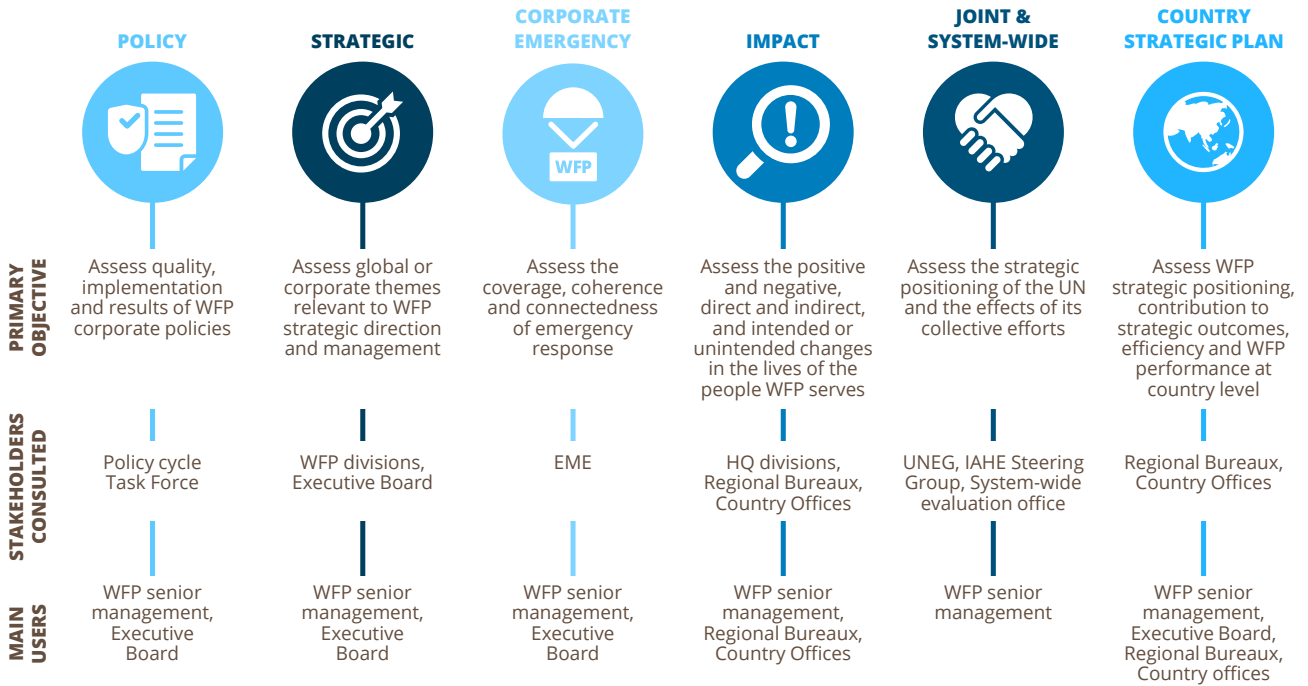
|  | POLICY | STRATEGIC | CORPORATE EMERGENCY | IMPACT | JOINT & SYSTEM-WIDE | COUNTRY STRATEGIC PLAN |
|---|---|---|---|---|---|---|
| PRIMARY OBJECTIVE | Assess quality, implementation and results of WFP corporate policies | Assess global or corporate themes relevant to WFP strategic direction and management | Assess the coverage, coherence and connectedness of emergency response | Assess the positive and negative, direct and indirect, and intended or unintended changes in the lives of the people WFP serves | Assess the strategic positioning of the UN and the effects of its collective efforts | Assess WFP strategic positioning, contribution to strategic outcomes, efficiency and WFP performance at country level |
| STAKEHOLDERS CONSULTED | Policy cycle Task Force | WFP divisions, Executive Board | EME | HQ divisions, Regional Bureaux, Country Offices | UNEG, IAHE Steering Group, System-wide evaluation office | Regional Bureaux, Country Offices |
| MAIN USERS | WFP senior management, Executive Board | WFP senior management, Executive Board | WFP senior management, Executive Board | WFP senior management, Regional Bureaux, Country Offices | WFP senior management | WFP senior management, Executive Board, Regional Bureaux, Country offices |

WFP